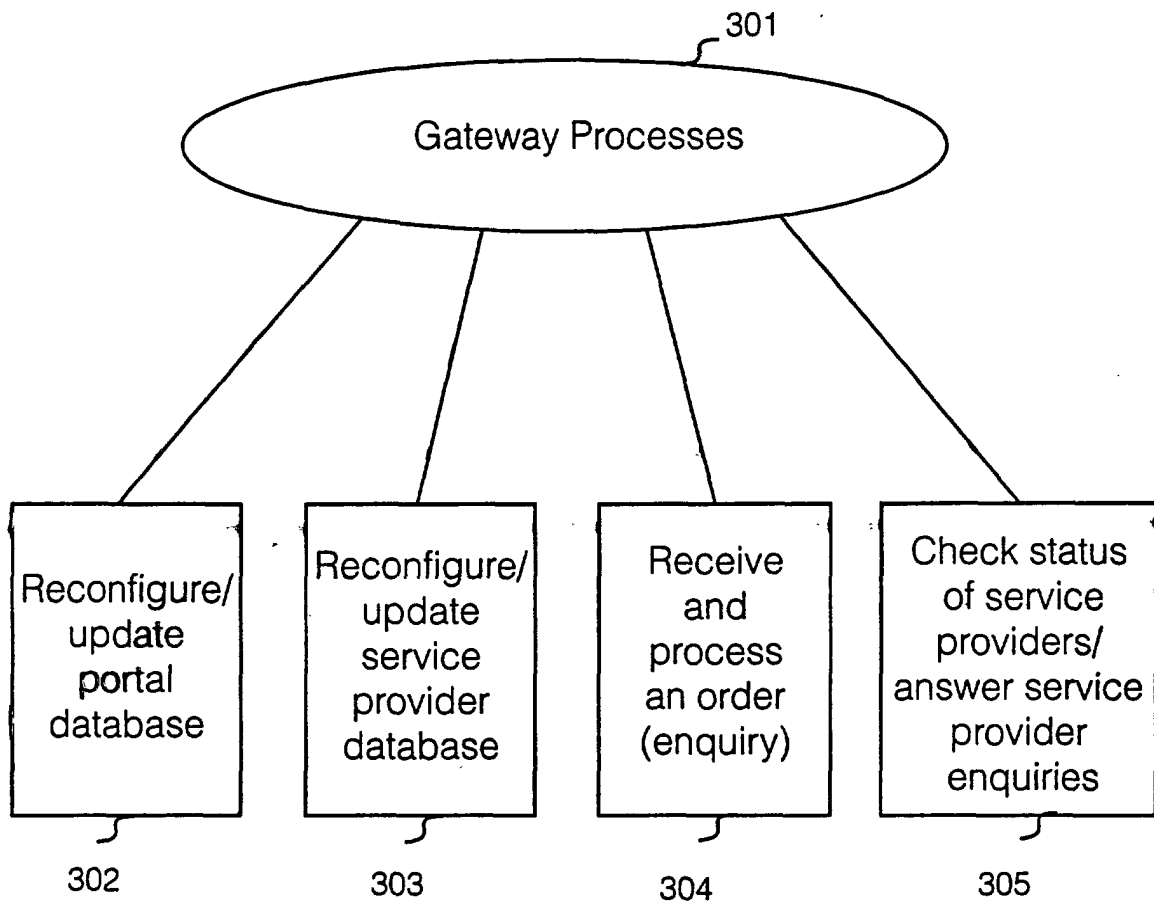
301

Gateway Processes

Reconfigure/ update portal database

Reconfigure/ update service provider database

Receive and process an order (enquiry)

Check status of service providers/ answer service provider enquiries

302

303

304

305